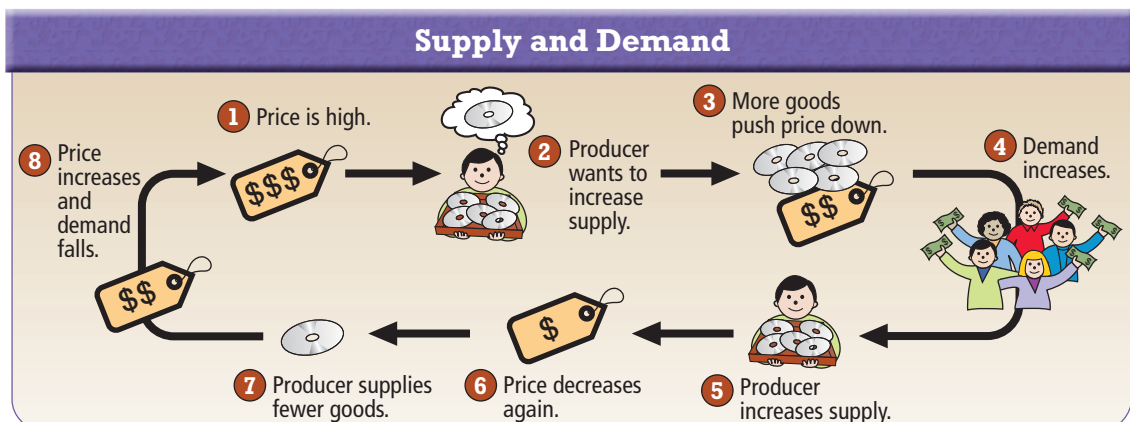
Supply and Demand

1 Price is high.

$$$

2 Producer wants to increase supply.

3 More goods push price down.

$$

4 Demand increases.

5 Producer increases supply.

6 Price decreases again.

$

7 Producer supplies fewer goods.

$$

8 Price increases and demand falls.